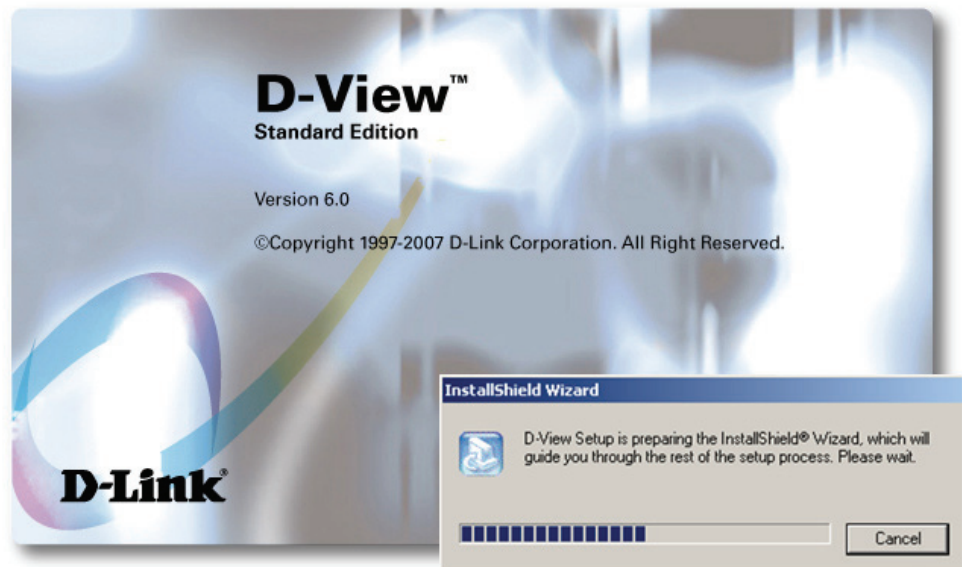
D-View™
Standard Edition

Version 6.0

©Copyright 1997-2007 D-Link Corporation. All Right Reserved.

D-Link®

InstallShield Wizard

D-View Setup is preparing the InstallShield® Wizard, which will guide you through the rest of the setup process. Please wait.

Cancel